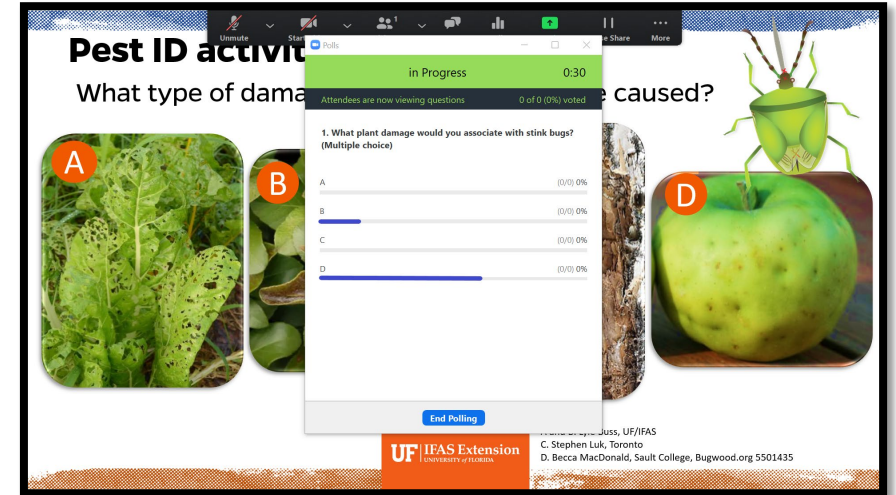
Unmute Start 1 e Share More

Pest ID activit

What type of dama e caused?

Polls

in Progress 0:30

Attendees are now viewing questions 0 of 0 (0%) voted

1. What plant damage would you associate with stink bugs? (Multiple choice)

A (0/0) 0%

B (0/0) 0%

C (0/0) 0%

D (0/0) 0%

End Polling

A

B

D

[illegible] uss, UF/IFAS
C. Stephen Luk, Toronto
D. Becca MacDonald, Sault College, Bugwood.org 5501435

UF | IFAS Extension
UNIVERSITY of FLORIDA